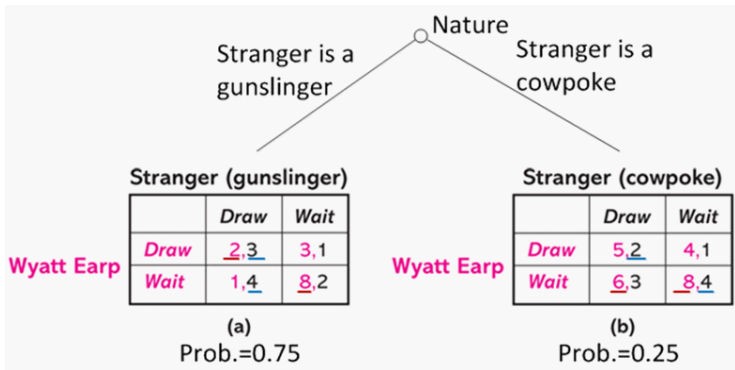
Nature

Stranger is a gunslinger

Stranger is a cowpoke

Stranger (gunslinger)

| | Draw | Wait |
|---|---|---|
| Draw | 2,3 | 3,1 |
| Wait | 1,4 | 8,2 |

Wyatt Earp

(a)
Prob.=0.75

Stranger (cowpoke)

| | Draw | Wait |
|---|---|---|
| Draw | 5,2 | 4,1 |
| Wait | 6,3 | 8,4 |

Wyatt Earp

(b)
Prob.=0.25